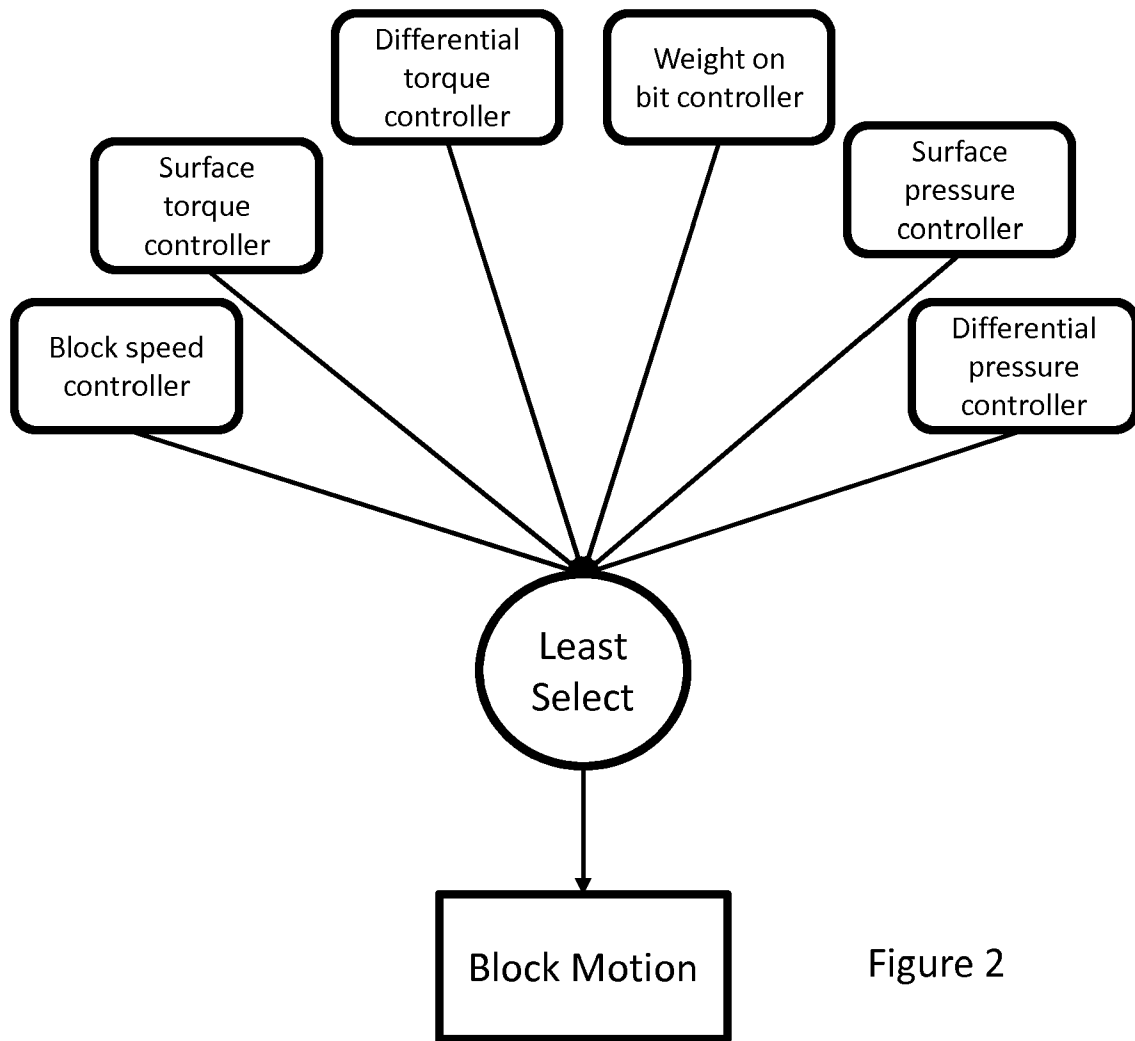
Differential torque controller

Weight on bit controller

Surface torque controller

Surface pressure controller

Block speed controller

Differential pressure controller

Least Select

Block Motion

Figure 2